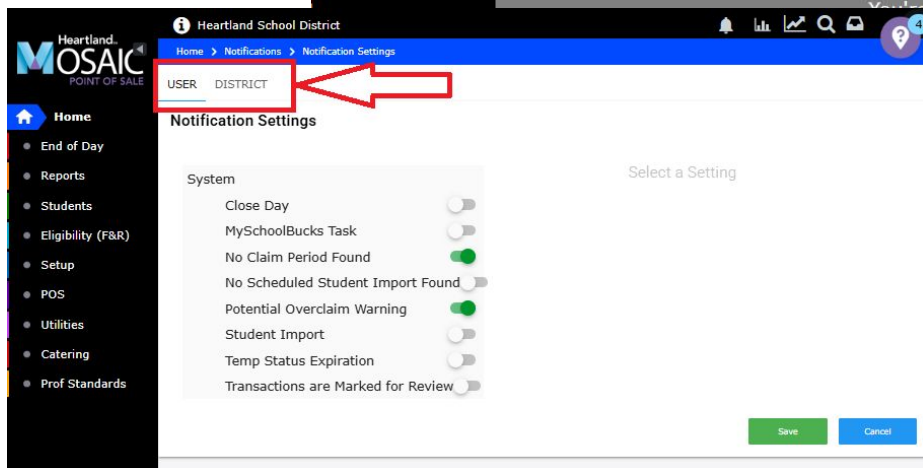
Heartland. MOSAIC POINT OF SALE

Heartland School District

4

Home > Notifications > Notification Settings

Home
End of Day
Reports
Students
Eligibility (F&R)
Setup
POS
Utilities
Catering
Prof Standards

USER DISTRICT

Notification Settings

System
Close Day
MySchoolBucks Task
No Claim Period Found
No Scheduled Student Import Found
Potential Overclaim Warning
Student Import
Temp Status Expiration
Transactions are Marked for Review

Select a Setting

Save
Cancel